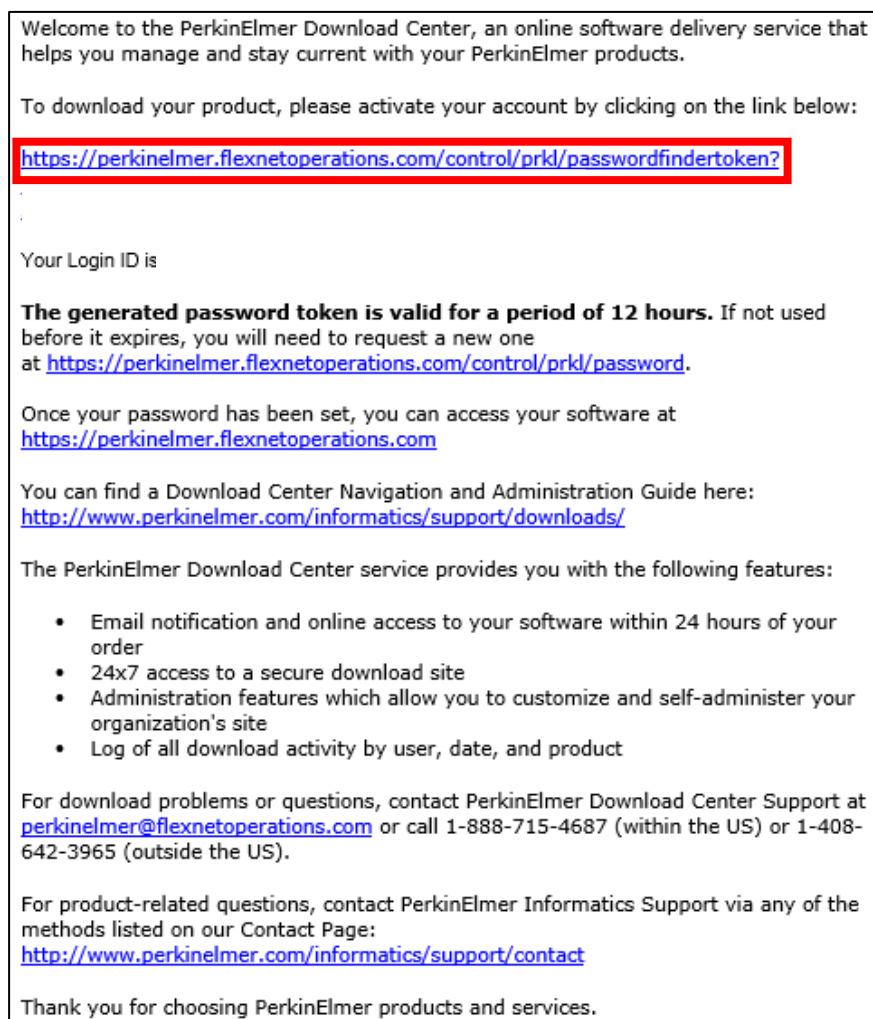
Welcome to the PerkinElmer Download Center, an online software delivery service that helps you manage and stay current with your PerkinElmer products.

To download your product, please activate your account by clicking on the link below:

https://perkinelmer.flexnetoperations.com/control/prkl/passwordfindertoken?

Your Login ID is

**The generated password token is valid for a period of 12 hours.** If not used before it expires, you will need to request a new one at https://perkinelmer.flexnetoperations.com/control/prkl/password.

Once your password has been set, you can access your software at https://perkinelmer.flexnetoperations.com

You can find a Download Center Navigation and Administration Guide here: http://www.perkinelmer.com/informatics/support/downloads/

The PerkinElmer Download Center service provides you with the following features:

- Email notification and online access to your software within 24 hours of your order
- 24x7 access to a secure download site
- Administration features which allow you to customize and self-administer your organization's site
- Log of all download activity by user, date, and product

For download problems or questions, contact PerkinElmer Download Center Support at perkinelmer@flexnetoperations.com or call 1-888-715-4687 (within the US) or 1-408-642-3965 (outside the US).

For product-related questions, contact PerkinElmer Informatics Support via any of the methods listed on our Contact Page: http://www.perkinelmer.com/informatics/support/contact

Thank you for choosing PerkinElmer products and services.